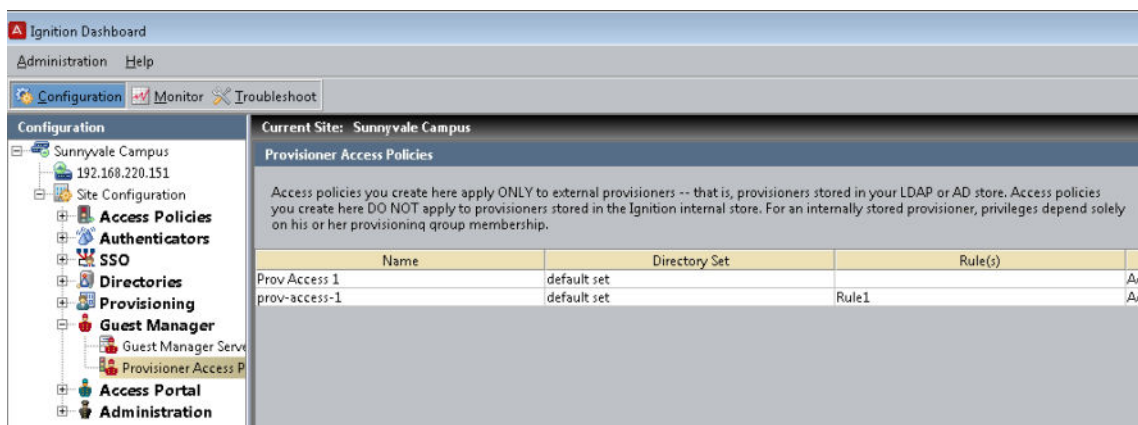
Ignition Dashboard

Administration Help

Configuration Monitor Troubleshoot

Configuration

Sunnyvale Campus
192.168.220.151
Site Configuration
Access Policies
Authenticators
SSO
Directories
Provisioning
Guest Manager
Guest Manager Serv
Provisioner Access P
Access Portal
Administration

Current Site: Sunnyvale Campus

Provisioner Access Policies

Access policies you create here apply ONLY to external provisioners -- that is, provisioners stored in your LDAP or AD store. Access policies you create here DO NOT apply to provisioners stored in the Ignition internal store. For an internally stored provisioner, privileges depend solely on his or her provisioning group membership.

| Name | Directory Set | Rule(s) | |
|---|---|---|---|
| Prov Access 1 | default set | | A |
| prov-access-1 | default set | Rule1 | A |